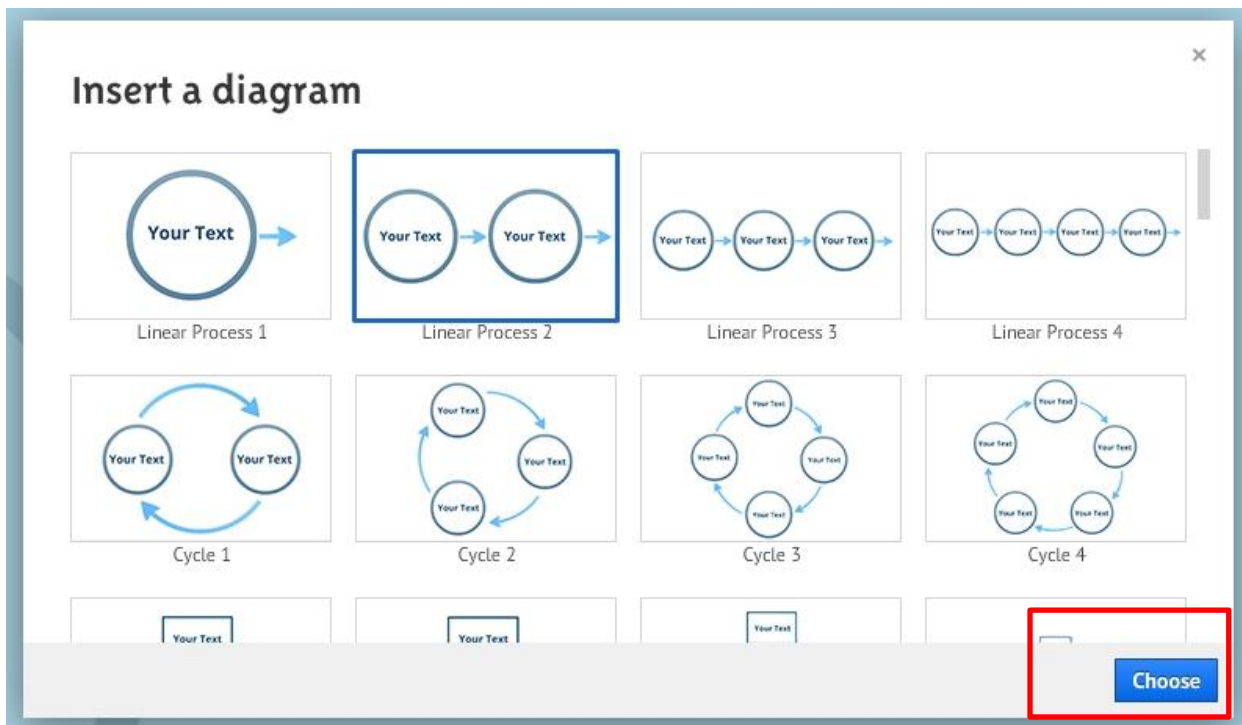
×

Insert a diagram

Your Text

Linear Process 1

Your Text Your Text

Linear Process 2

Your Text Your Text Your Text

Linear Process 3

Your Text Your Text Your Text Your Text

Linear Process 4

Your Text Your Text

Cycle 1

Your Text Your Text Your Text

Cycle 2

Your Text Your Text Your Text Your Text

Cycle 3

Your Text Your Text Your Text Your Text Your Text

Cycle 4

Your Text

Your Text

Your Text

Choose